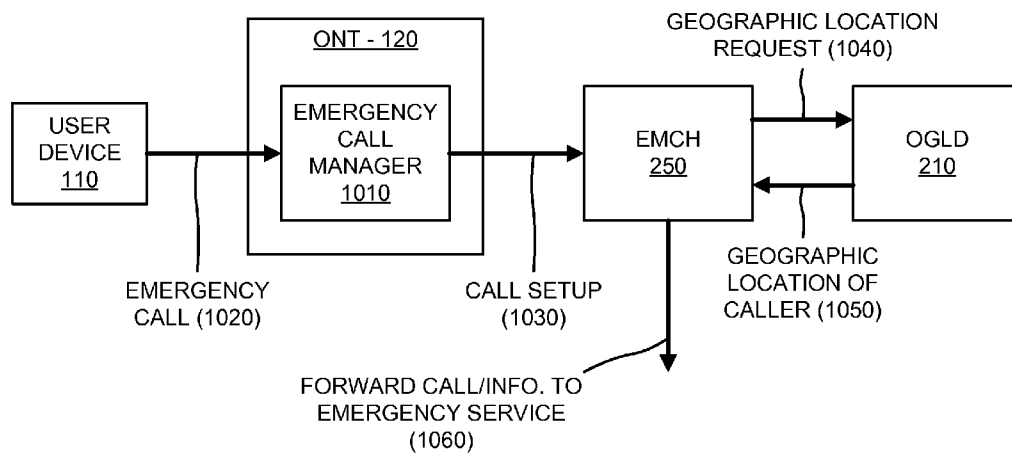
ONT - 120

USER DEVICE 110

EMERGENCY CALL MANAGER 1010

EMCH 250

GEOGRAPHIC LOCATION REQUEST (1040)

OGLD 210

GEOGRAPHIC LOCATION OF CALLER (1050)

EMERGENCY CALL (1020)

CALL SETUP (1030)

FORWARD CALL/INFO. TO EMERGENCY SERVICE (1060)